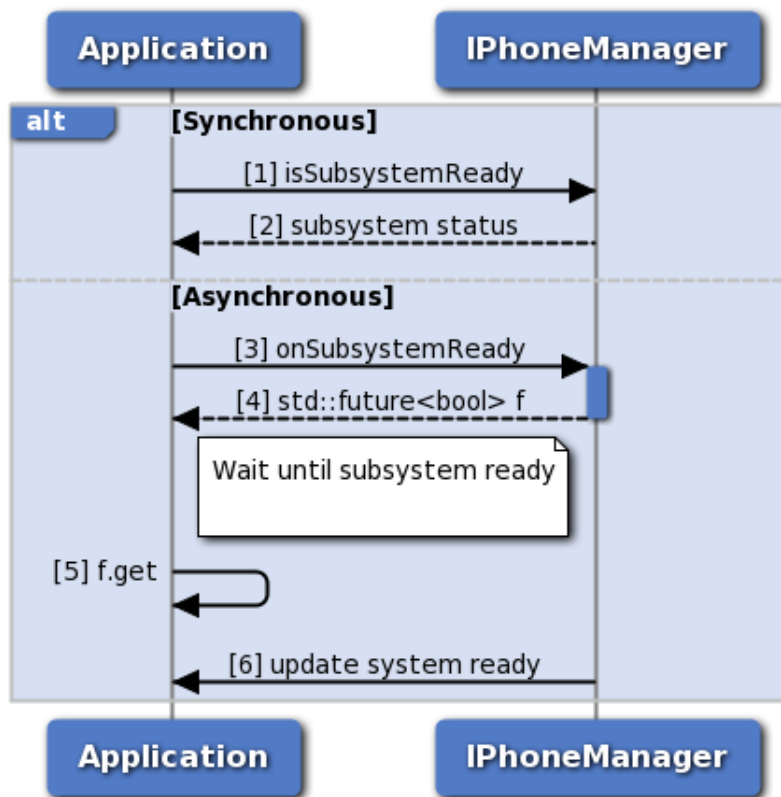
Application

IPhoneManager

alt

[Synchronous]

[1] isSubsystemReady

[2] subsystem status

[Asynchronous]

[3] onSubsystemReady

[4] std::future<bool> f

Wait until subsystem ready

[5] f.get

[6] update system ready

Application

IPhoneManager